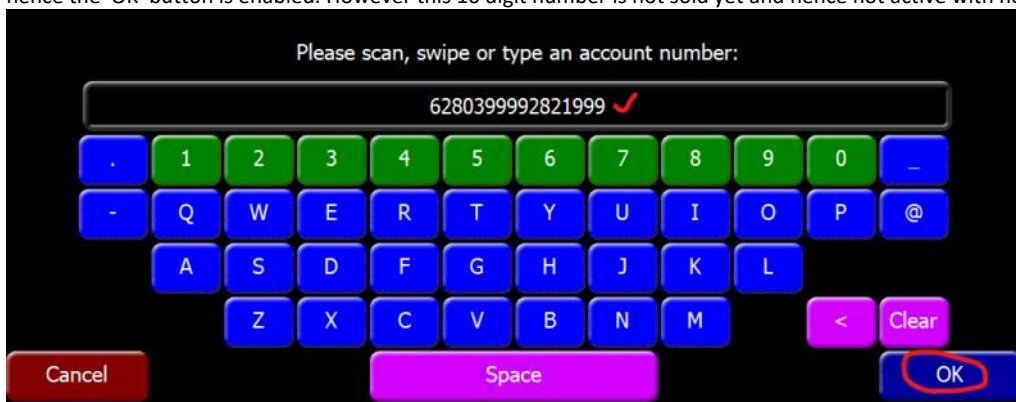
hence the "OK" button is enabled. However this 16 digit number is not sold yet and hence not active with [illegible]

Please scan, swipe or type an account number:

6280399992821999

. 1 2 3 4 5 6 7 8 9 0 _

- Q W E R T Y U I O P @

A S D F G H J K L

Z X C V B N M < Clear

Cancel Space OK